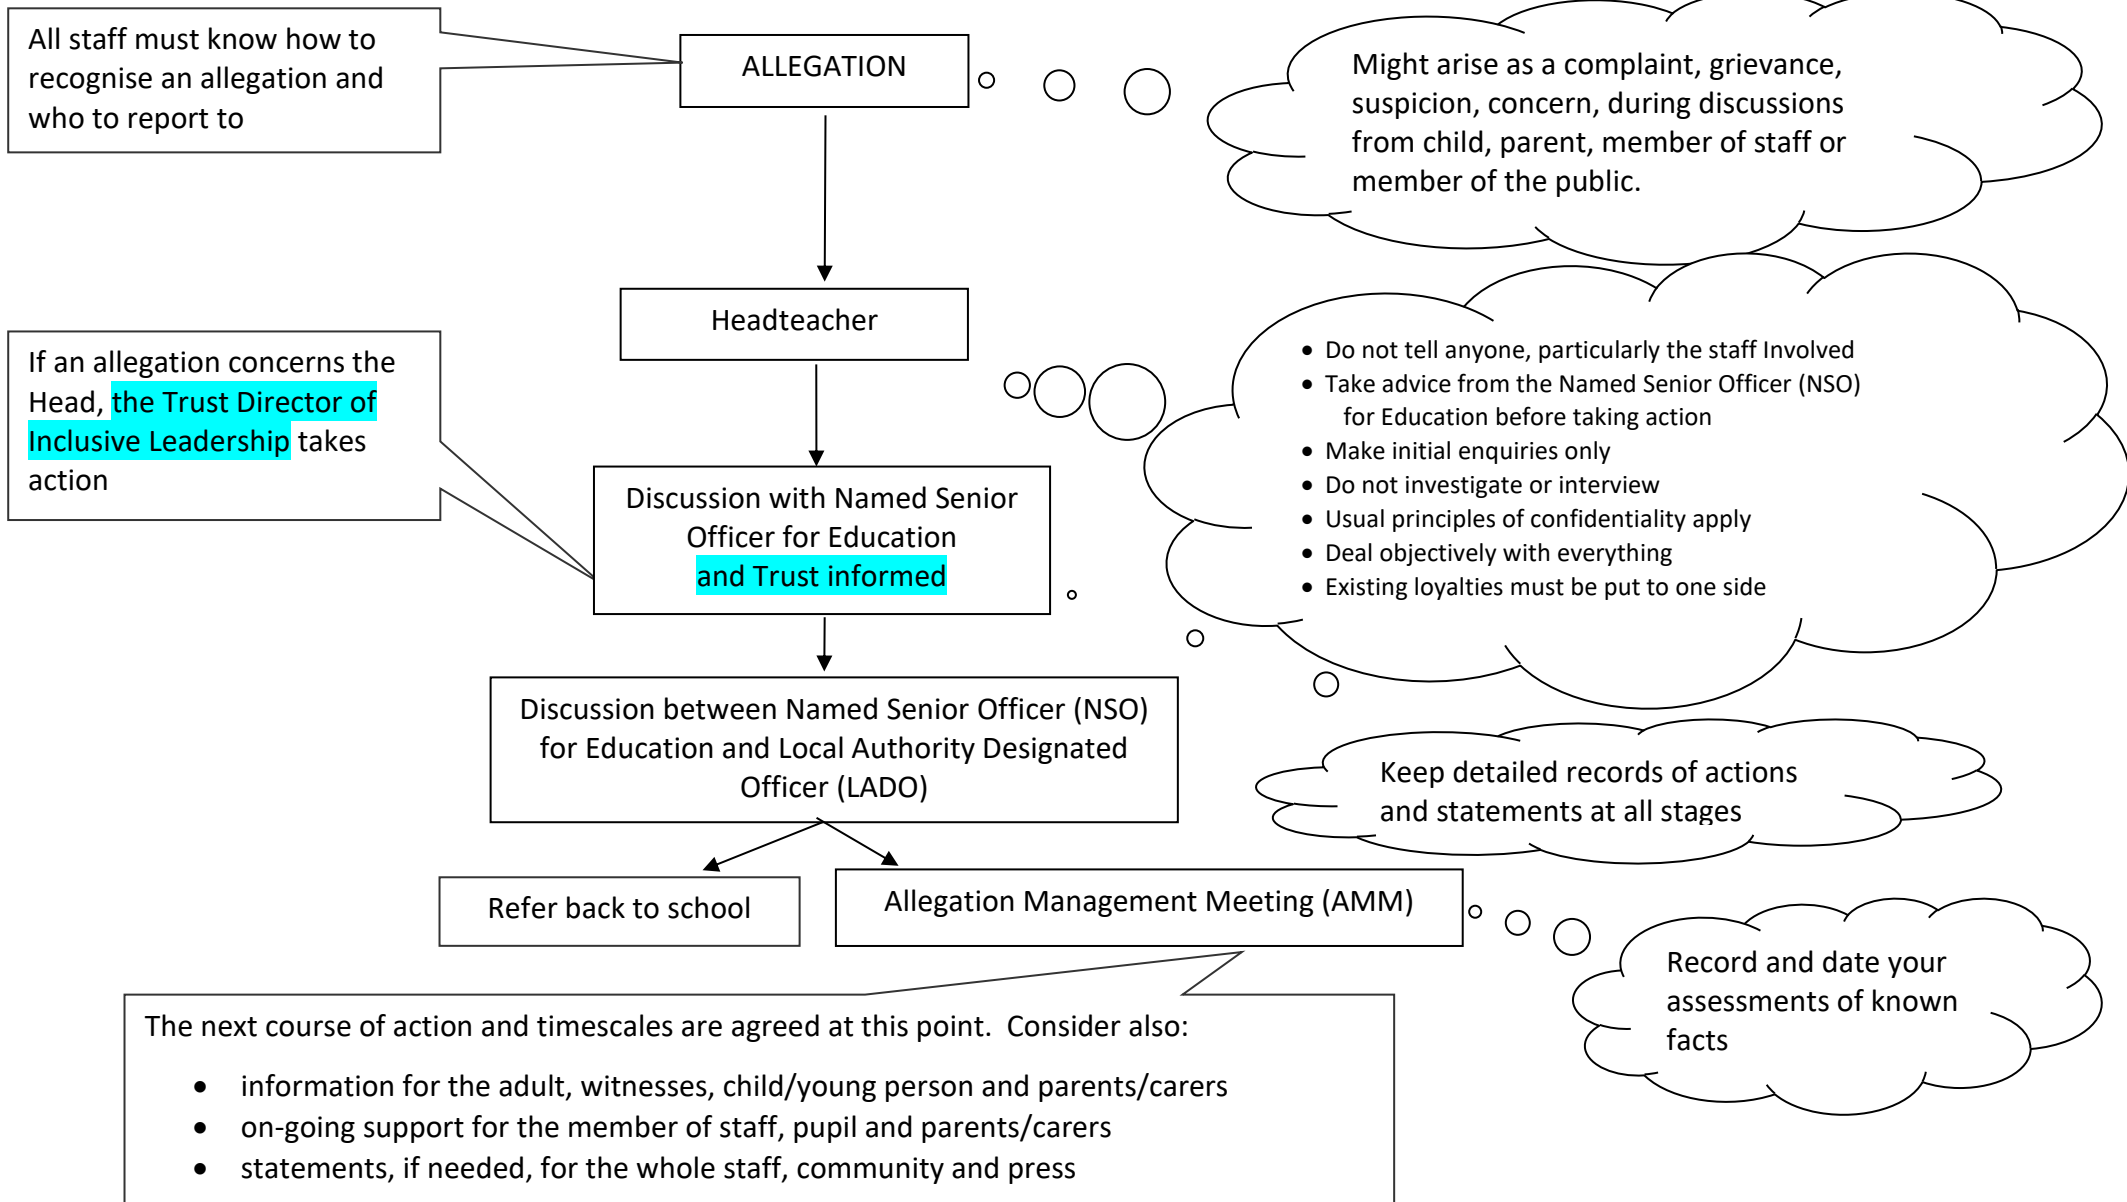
All staff must know how to recognise an allegation and who to report to

ALLEGATION

Might arise as a complaint, grievance, suspicion, concern, during discussions from child, parent, member of staff or member of the public.

Headteacher

If an allegation concerns the Head, the Trust Director of Inclusive Leadership takes action

- Do not tell anyone, particularly the staff Involved
- Take advice from the Named Senior Officer (NSO) for Education before taking action
- Make initial enquiries only
- Do not investigate or interview
- Usual principles of confidentiality apply
- Deal objectively with everything
- Existing loyalties must be put to one side

Discussion with Named Senior Officer for Education and Trust informed

Discussion between Named Senior Officer (NSO) for Education and Local Authority Designated Officer (LADO)

Keep detailed records of actions and statements at all stages

Refer back to school

Allegation Management Meeting (AMM)

Record and date your assessments of known facts

The next course of action and timescales are agreed at this point. Consider also:

- information for the adult, witnesses, child/young person and parents/carers
- on-going support for the member of staff, pupil and parents/carers
- statements, if needed, for the whole staff, community and press